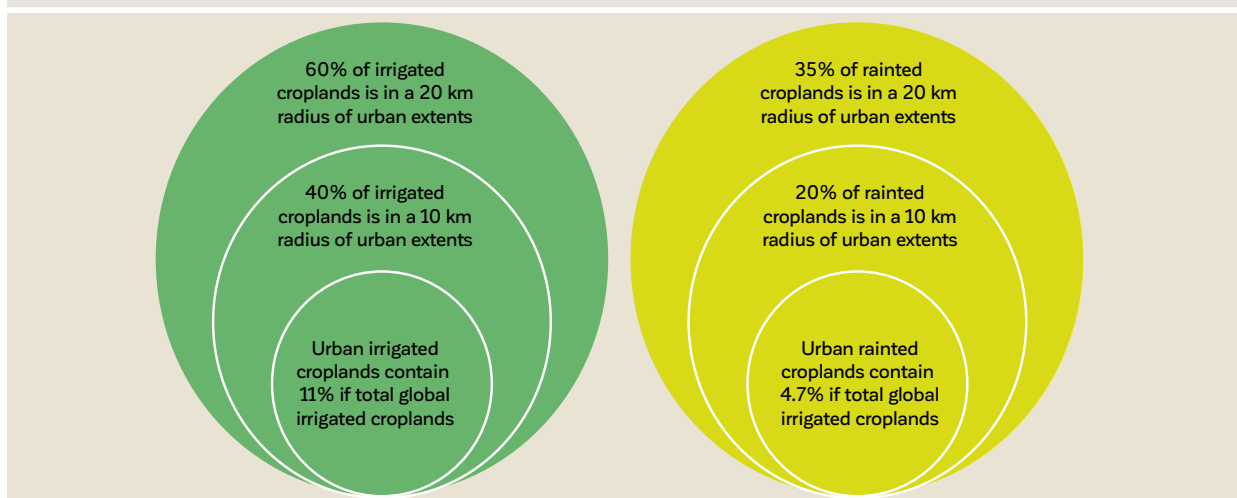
60% of irrigated croplands is in a 20 km radius of urban extents

40% of irrigated croplands is in a 10 km radius of urban extents

Urban irrigated croplands contain 11% if total global irrigated croplands

35% of rainted croplands is in a 20 km radius of urban extents

20% of rainted croplands is in a 10 km radius of urban extents

Urban rainted croplands contain 4.7% if total global irrigated croplands